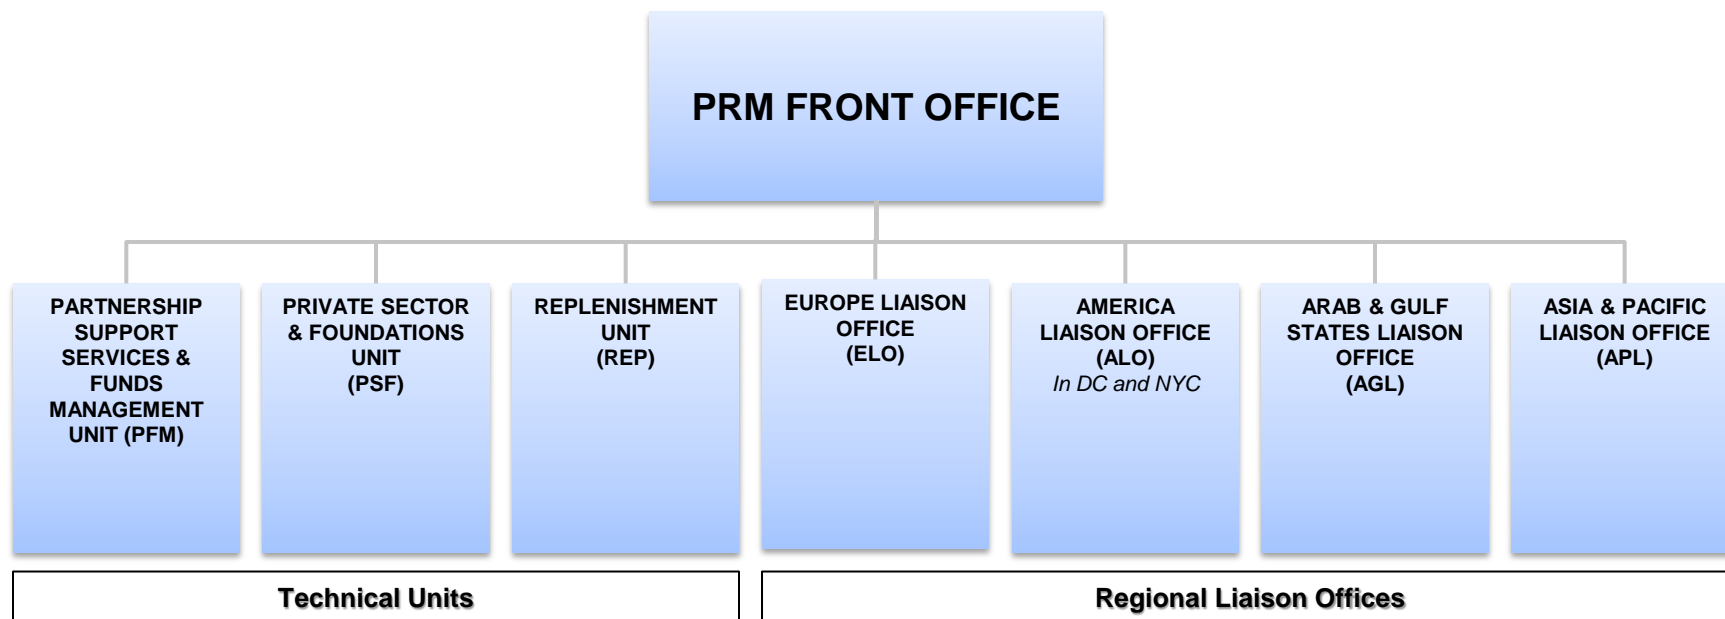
PRM FRONT OFFICE

PARTNERSHIP SUPPORT SERVICES & FUNDS MANAGEMENT UNIT (PFM)

PRIVATE SECTOR & FOUNDATIONS UNIT (PSF)

REPLENISHMENT UNIT (REP)

EUROPE LIAISON OFFICE (ELO)

AMERICA LIAISON OFFICE (ALO)
*In DC and NYC*

ARAB & GULF STATES LIAISON OFFICE (AGL)

ASIA & PACIFIC LIAISON OFFICE (APL)

Technical Units

Regional Liaison Offices